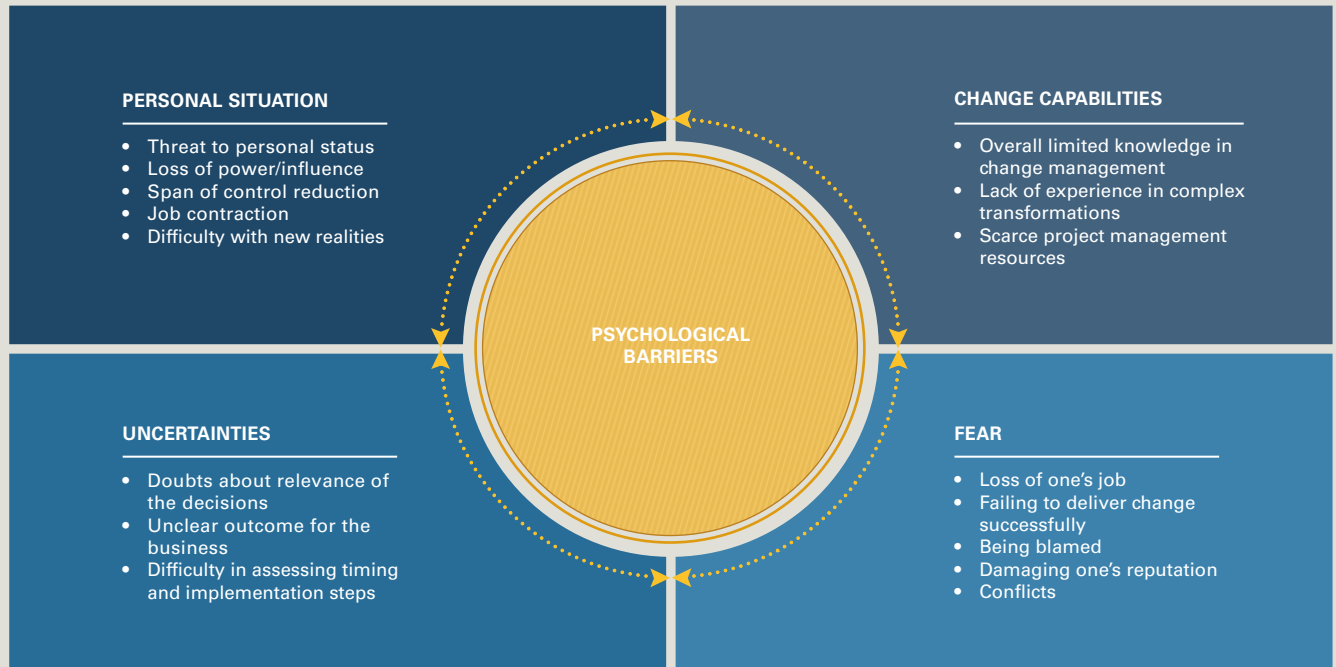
PERSONAL SITUATION

- Threat to personal status
- Loss of power/influence
- Span of control reduction
- Job contraction
- Difficulty with new realities

CHANGE CAPABILITIES

- Overall limited knowledge in change management
- Lack of experience in complex transformations
- Scarce project management resources

PSYCHOLOGICAL BARRIERS

UNCERTAINTIES

- Doubts about relevance of the decisions
- Unclear outcome for the business
- Difficulty in assessing timing and implementation steps

FEAR

- Loss of one's job
- Failing to deliver change successfully
- Being blamed
- Damaging one's reputation
- Conflicts